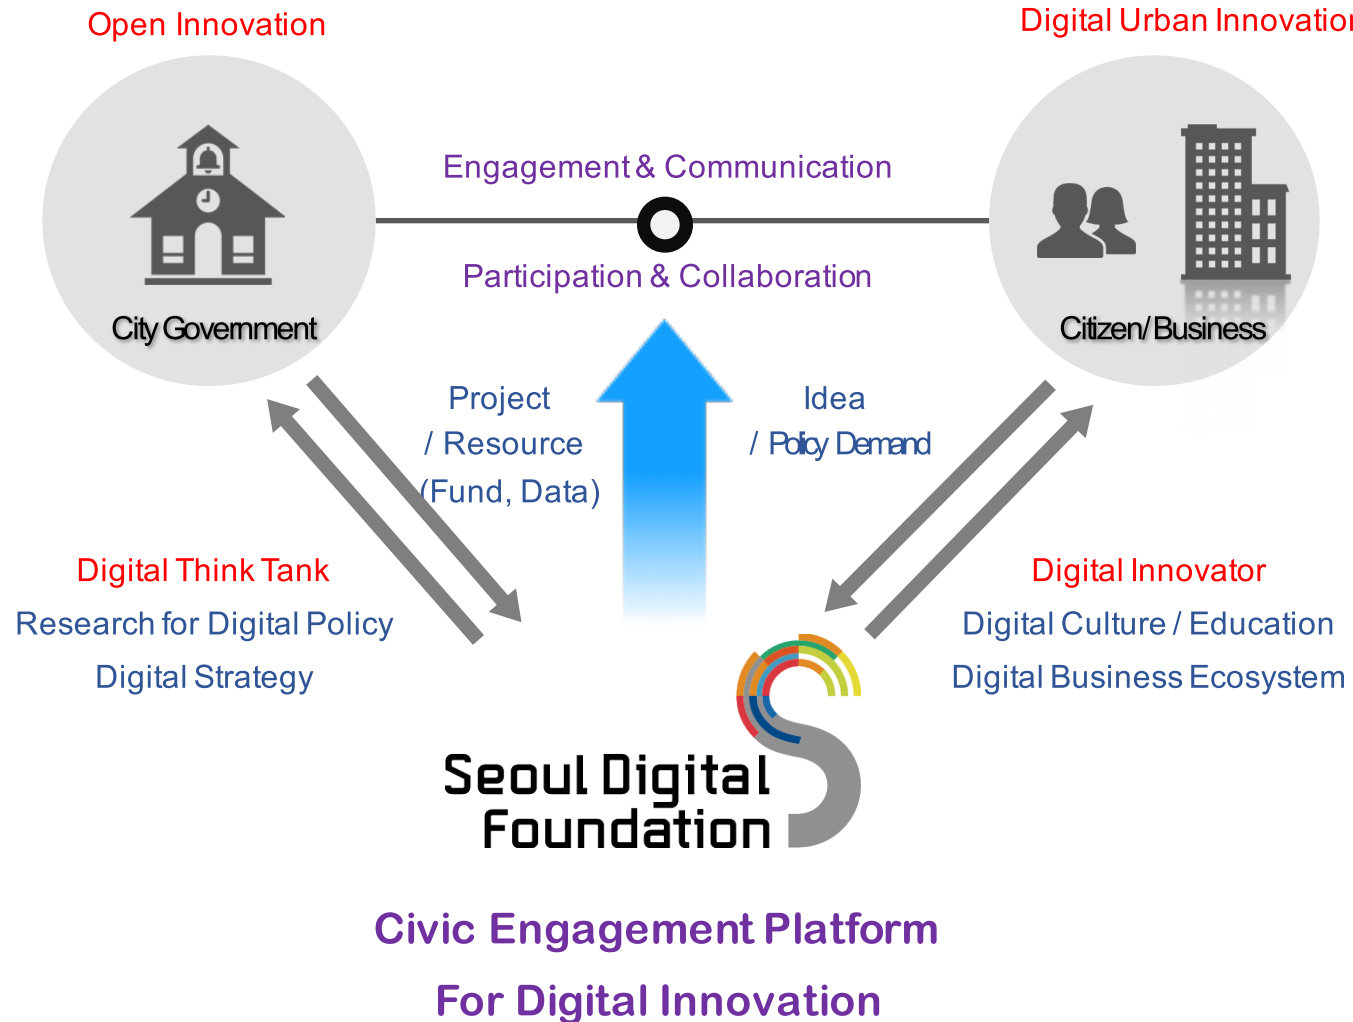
Open Innovation

Digital Urban Innovatio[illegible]

Engagement & Communication

Participation & Collaboration

City Government

Citizen/Business

Project / Resource (Fund, Data)

Idea / Policy Demand

Digital Think Tank

Research for Digital Policy

Digital Strategy

Digital Innovator

Digital Culture / Education

Digital Business Ecosystem

Seoul Digital Foundation

Civic Engagement Platform

For Digital Innovation